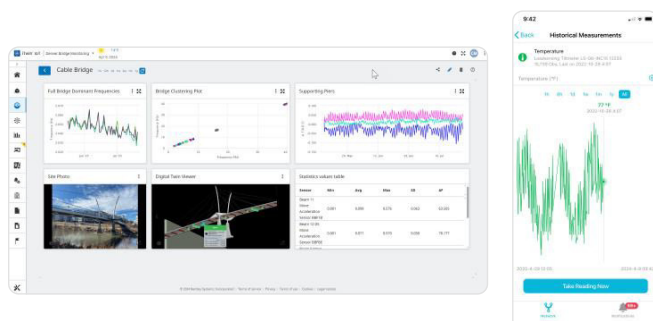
Cable Bridge

Full Bridge Dominant Frequencies

Bridge Clustering Plot

Supporting Piers

Site Photo

Digital Twin Viewer

Statistics values table

| Sensor | Min | Avg | Max | SD | N* |
|---|---|---|---|---|---|
| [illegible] | 0.081 | 0.099 | 0.276 | 0.042 | 52.80 |
| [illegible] | 0.081 | 0.071 | 0.110 | 0.008 | 78.77 |

9:42

Back

Historical Measurements

Temperature

Temperature (°F)

1H

6H

1D

1W

1M

1Y

All

Take Reading Now